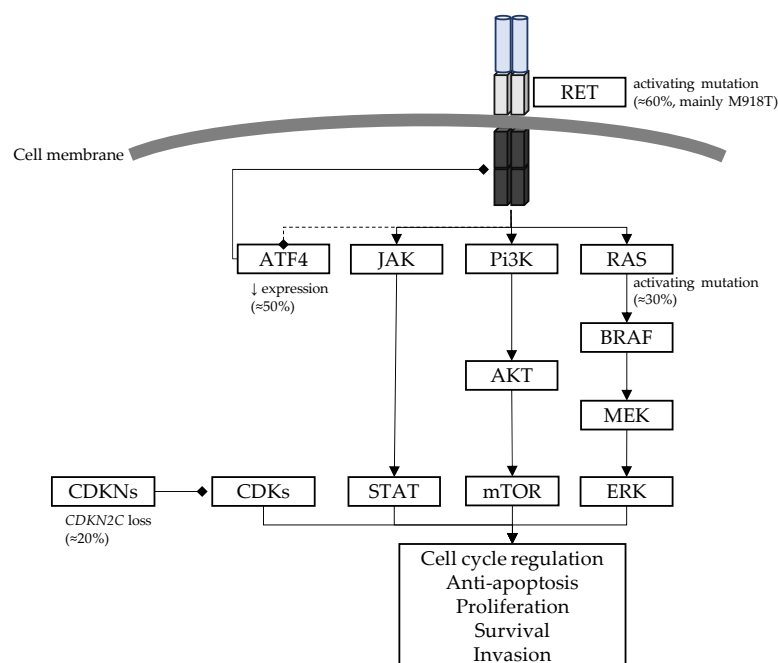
RET
activating mutation (≈60%, mainly M918T)

Cell membrane

ATF4
↓ expression (≈50%)

JAK

Pi3K

RAS
activating mutation (≈30%)

BRAF

AKT

MEK

CDKNs
*CDKN2C* loss (≈20%)

CDKs

STAT

mTOR

ERK

Cell cycle regulation
Anti-apoptosis
Proliferation
Survival
Invasion